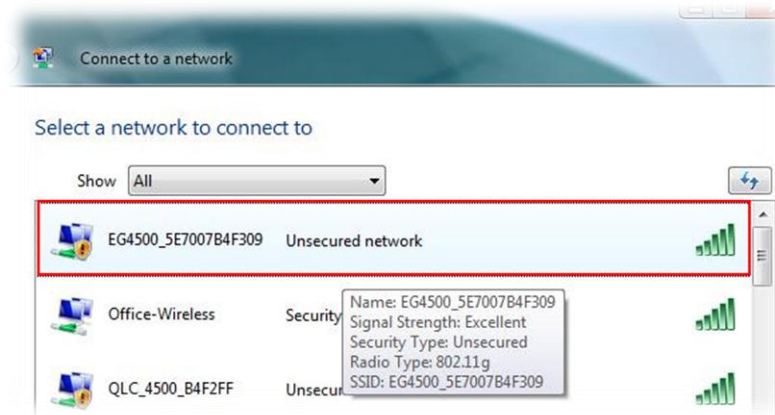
Connect to a network

Select a network to connect to

Show All

EG4500_5E7007B4F309 Unsecured network

Office-Wireless Security

Name: EG4500_5E7007B4F309
Signal Strength: Excellent
Security Type: Unsecured
Radio Type: 802.11g
SSID: EG4500_5E7007B4F309

QLC_4500_B4F2FF Unsecu